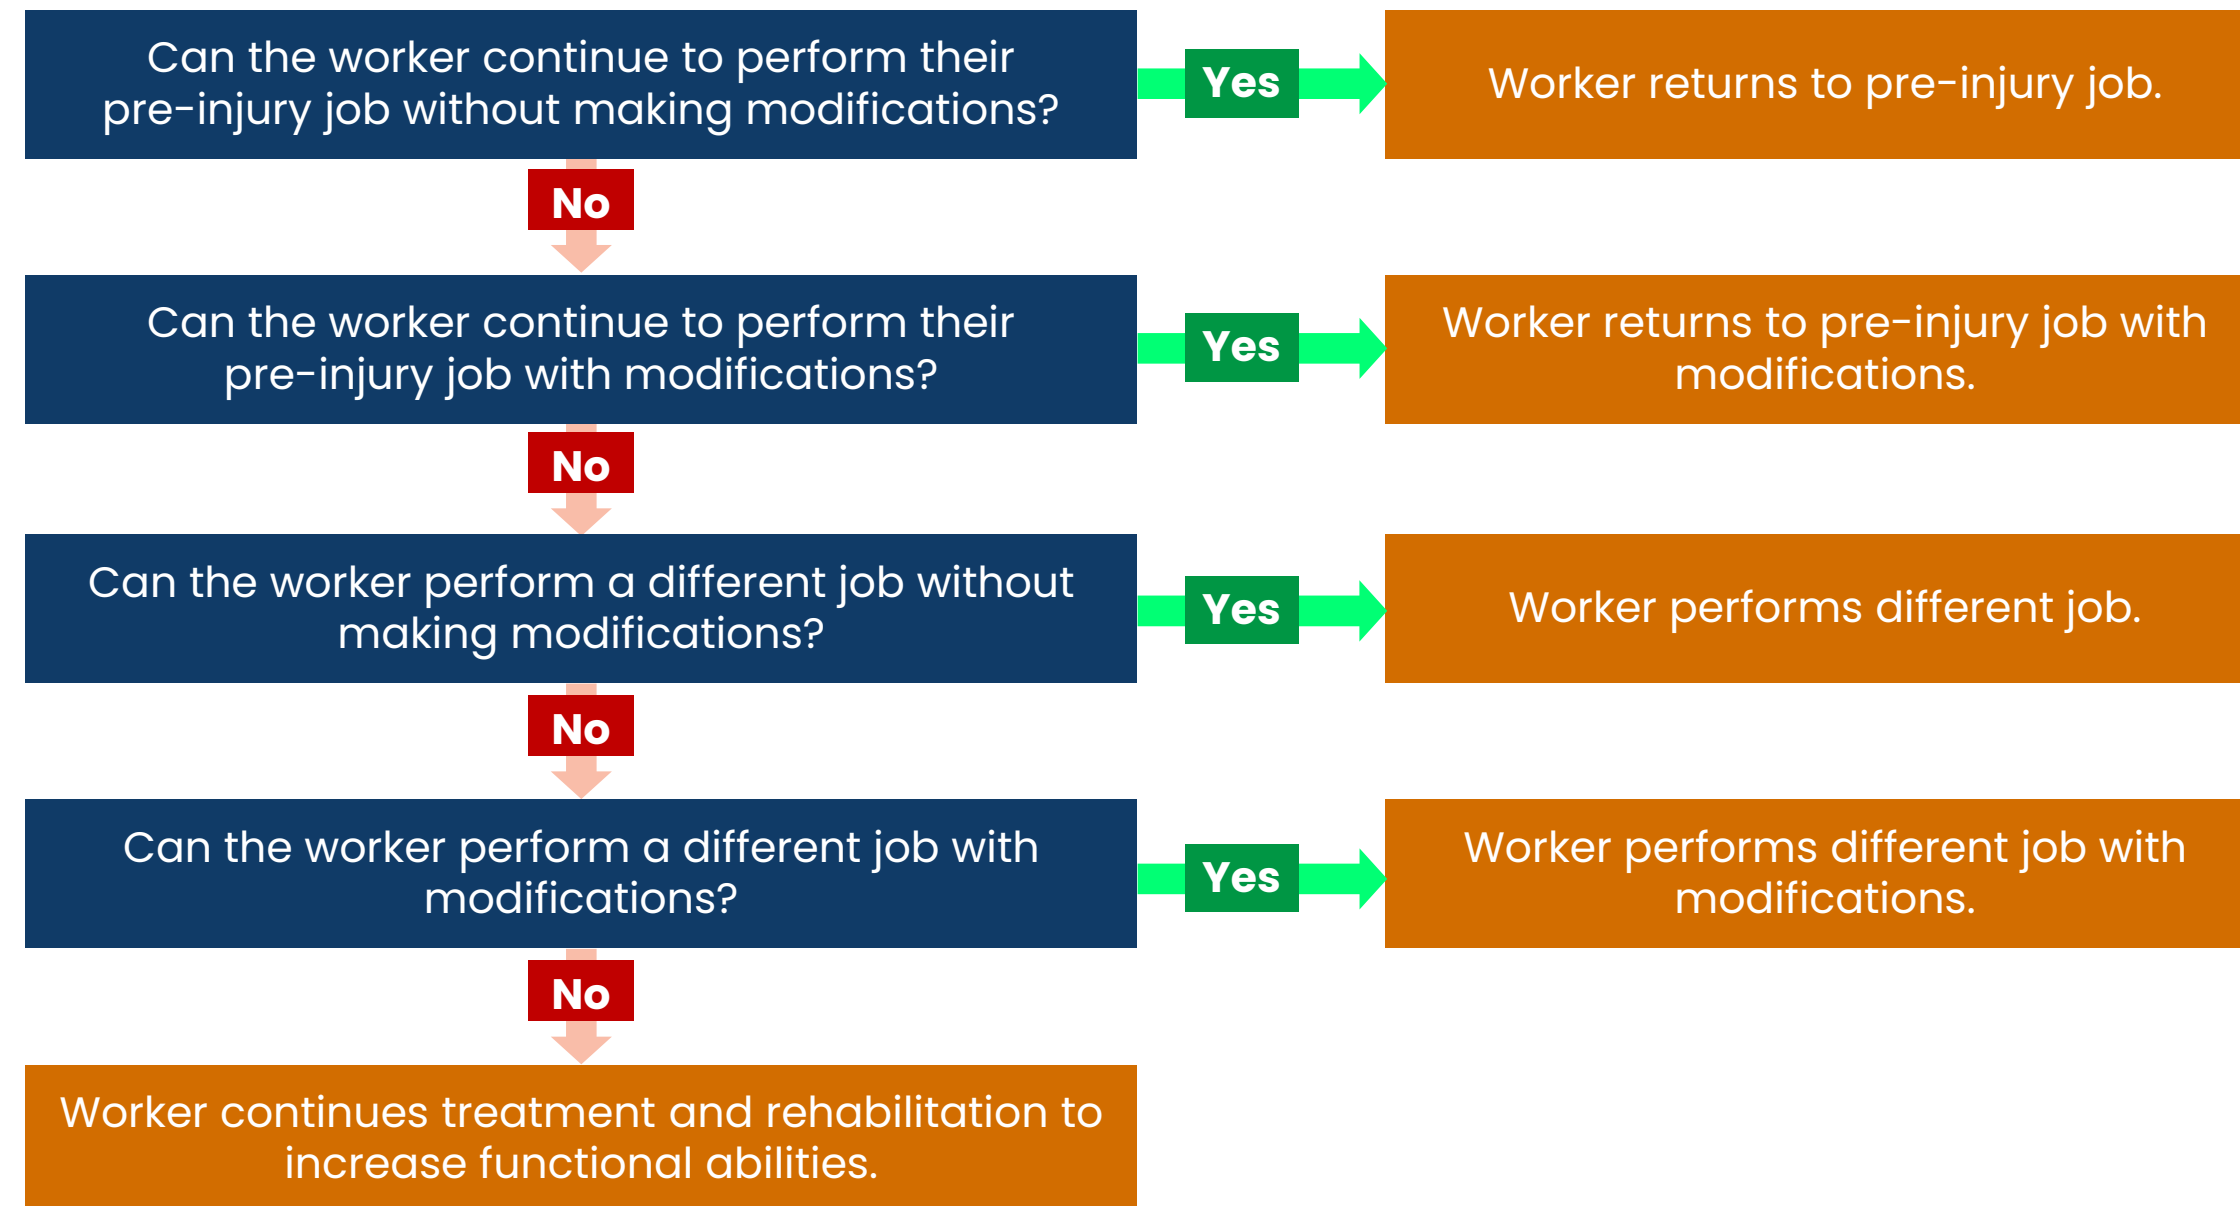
Can the worker continue to perform their pre-injury job without making modifications?

Yes

Worker returns to pre-injury job.

No

Can the worker continue to perform their pre-injury job with modifications?

Yes

Worker returns to pre-injury job with modifications.

No

Can the worker perform a different job without making modifications?

Yes

Worker performs different job.

No

Can the worker perform a different job with modifications?

Yes

Worker performs different job with modifications.

No

Worker continues treatment and rehabilitation to increase functional abilities.